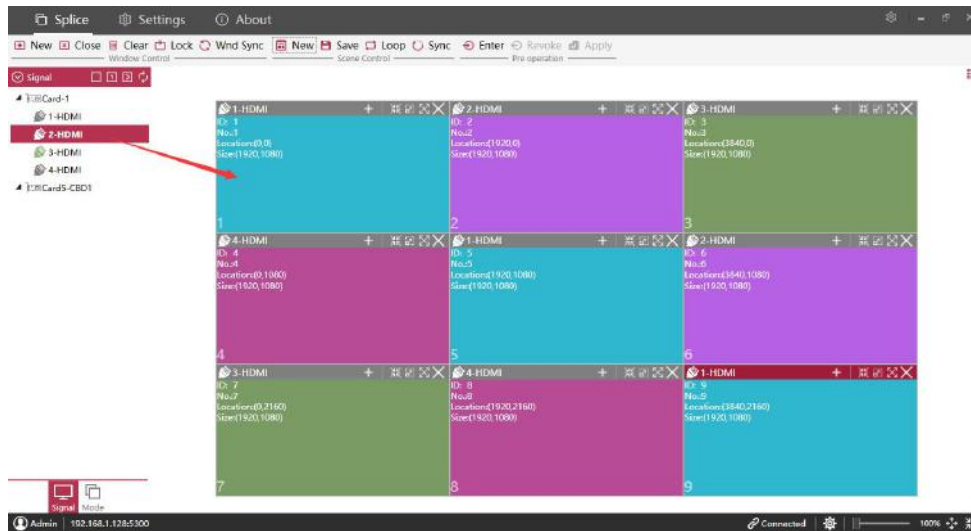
Splice Settings About

New Close Clear Lock Wnd Sync New Save Loop Sync Enter Revoke Apply
Window Control Scene Control Pre operation

Signal

Card-1
1-HDMI
2-HDMI
3-HDMI
4-HDMI
Card5-CBD1

1-HDMI
ID: 1
No.1
Location(0,0)
Size(1920,1080)
1

2-HDMI
ID: 2
No.2
Location(1920,0)
Size(1920,1080)
2

3-HDMI
ID: 3
No.3
Location(3840,0)
Size(1920,1080)
3

4-HDMI
ID: 4
No.4
Location(0,1080)
Size(1920,1080)
4

1-HDMI
ID: 5
No.5
Location(1920,1080)
Size(1920,1080)
5

2-HDMI
ID: 6
No.6
Location(3840,1080)
Size(1920,1080)
6

3-HDMI
ID: 7
No.7
Location(0,2160)
Size(1920,1080)
7

4-HDMI
ID: 8
No.8
Location(1920,2160)
Size(1920,1080)
8

1-HDMI
ID: 9
No.9
Location(3840,2160)
Size(1920,1080)
9

Signal Mode

Admin 192.168.1.128:5300
Connected
100%